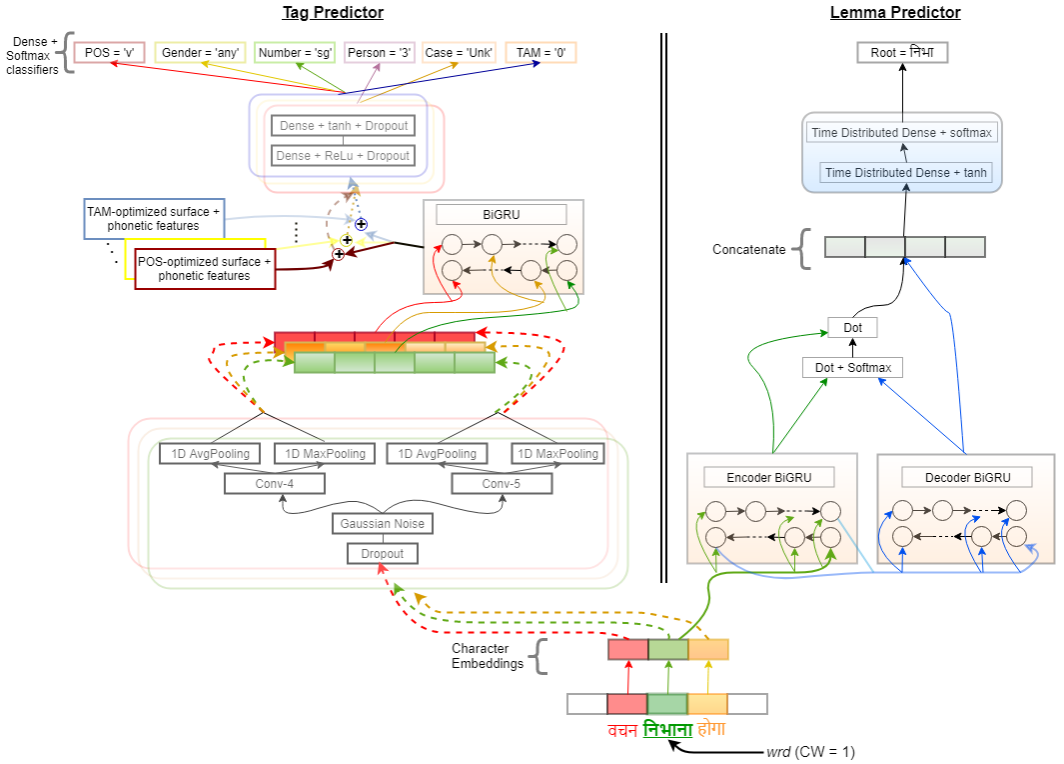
Tag Predictor

Lemma Predictor

Dense + Softmax classifiers

POS = 'v'

Gender = 'any'

Number = 'sg'

Person = '3'

Case = 'Unk'

TAM = '0'

Root = निभा

Dense + tanh + Dropout

Dense + ReLu + Dropout

Time Distributed Dense + softmax

Time Distributed Dense + tanh

TAM-optimized surface + phonetic features

POS-optimized surface + phonetic features

BiGRU

Concatenate

Dot

Dot + Softmax

1D AvgPooling

1D MaxPooling

1D AvgPooling

1D MaxPooling

Conv-4

Conv-5

Gaussian Noise

Dropout

Encoder BiGRU

Decoder BiGRU

Character Embeddings

वचन निभाना होगा

*wrd* (CW = 1)